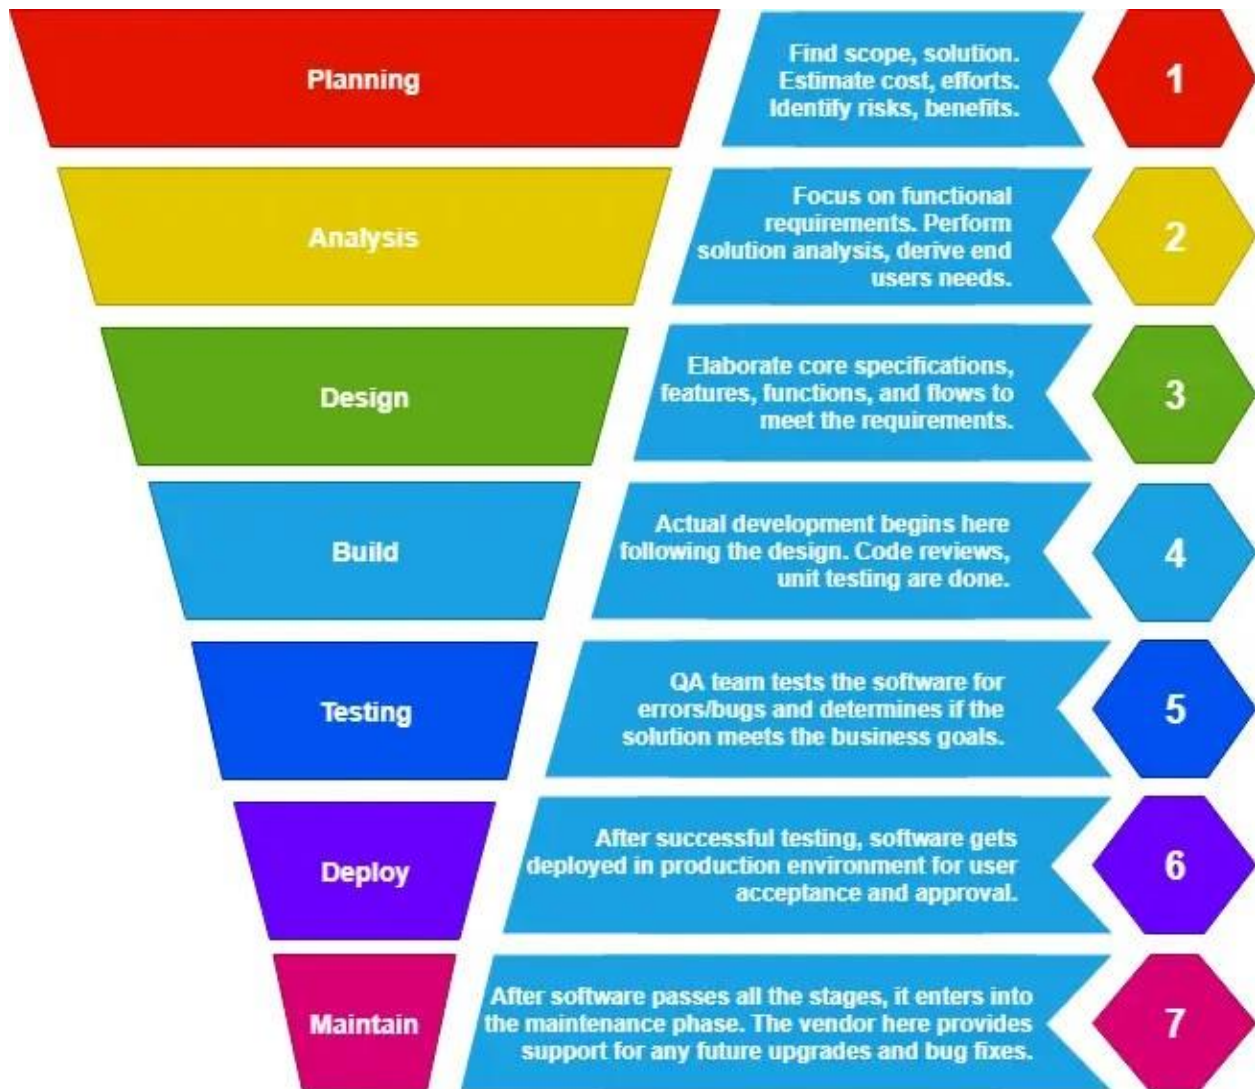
Planning

Find scope, solution. Estimate cost, efforts. Identify risks, benefits.

1

Analysis

Focus on functional requirements. Perform solution analysis, derive end users needs.

2

Design

Elaborate core specifications, features, functions, and flows to meet the requirements.

3

Build

Actual development begins here following the design. Code reviews, unit testing are done.

4

Testing

QA team tests the software for errors/bugs and determines if the solution meets the business goals.

5

Deploy

After successful testing, software gets deployed in production environment for user acceptance and approval.

6

Maintain

After software passes all the stages, it enters into the maintenance phase. The vendor here provides support for any future upgrades and bug fixes.

7